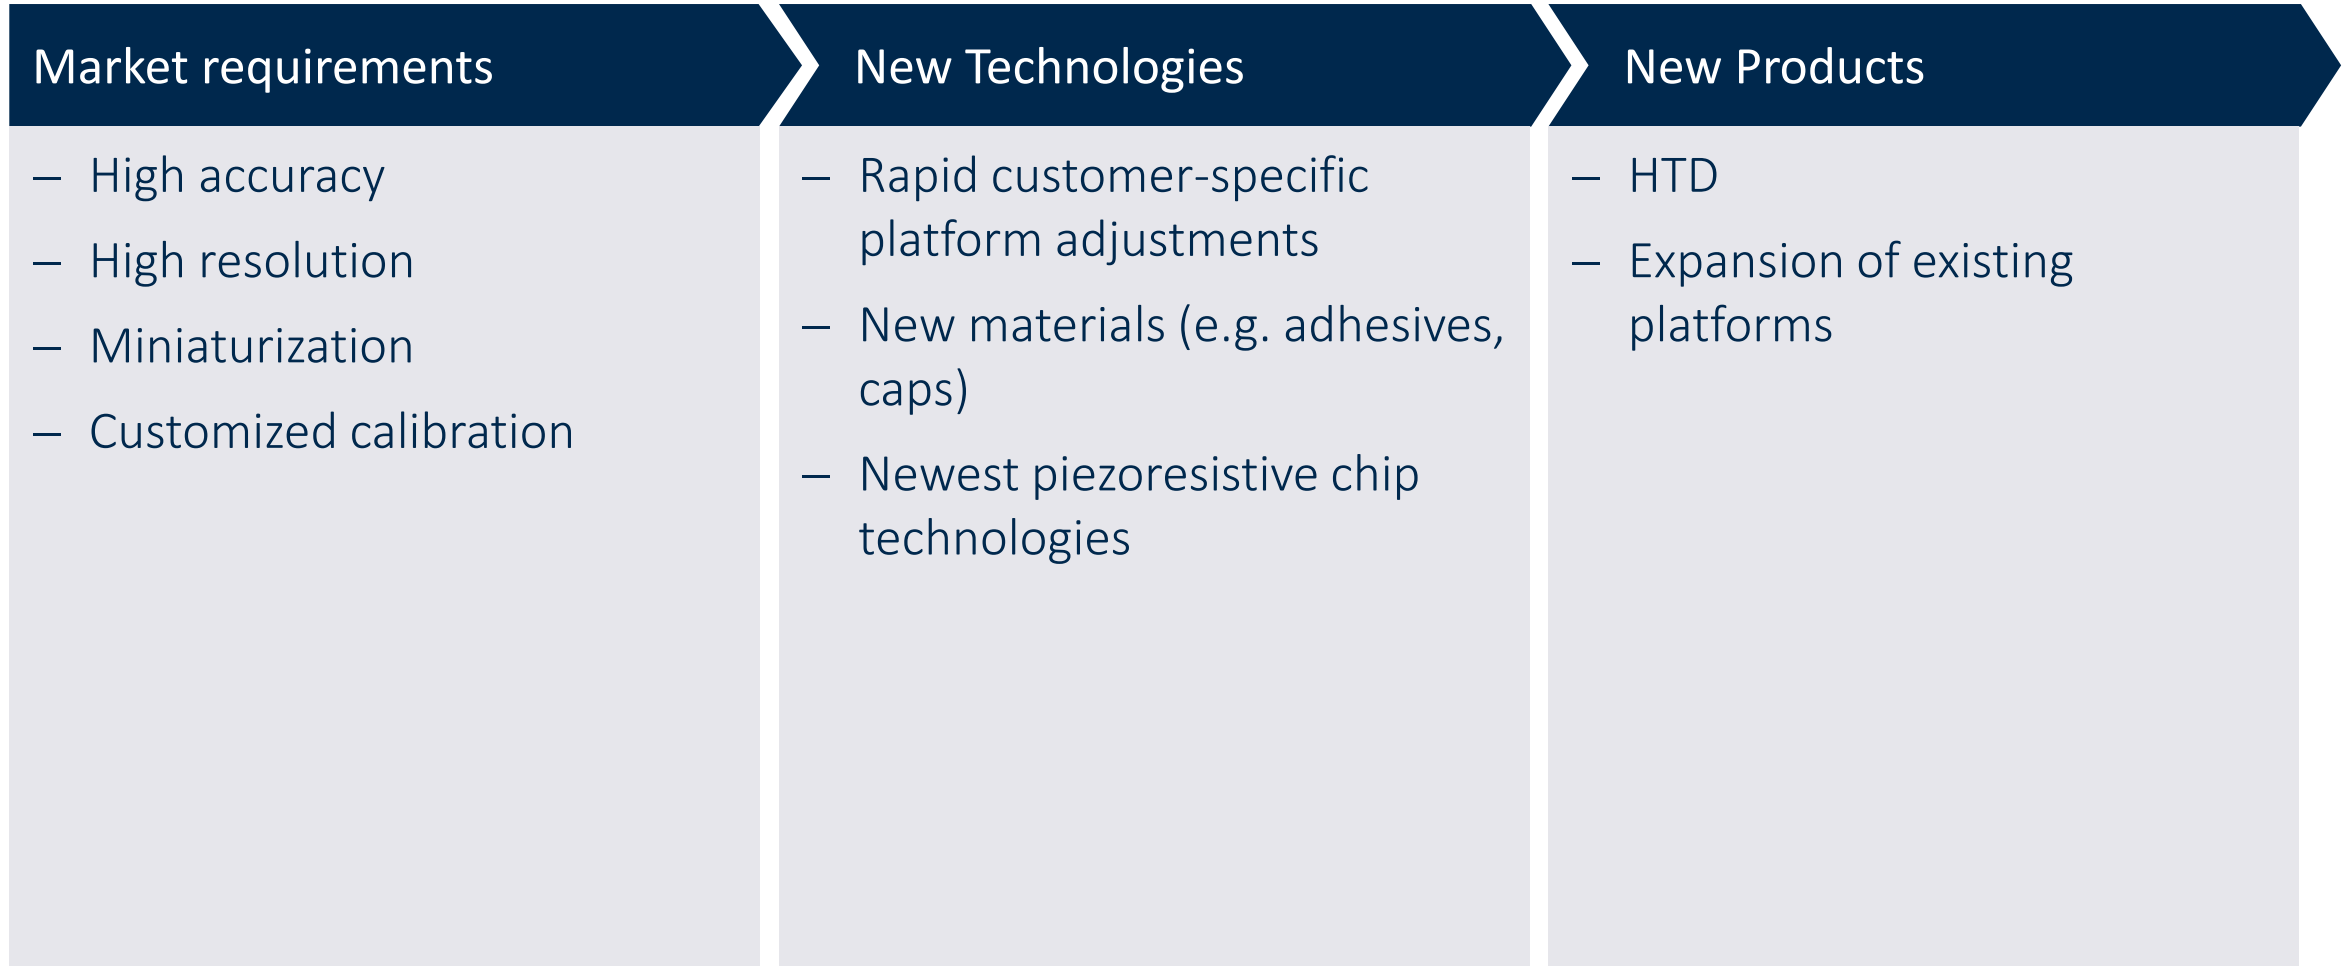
Market requirements

– High accuracy
– High resolution
– Miniaturization
– Customized calibration

New Technologies

– Rapid customer-specific platform adjustments
– New materials (e.g. adhesives, caps)
– Newest piezoresistive chip technologies

New Products

– HTD
– Expansion of existing platforms